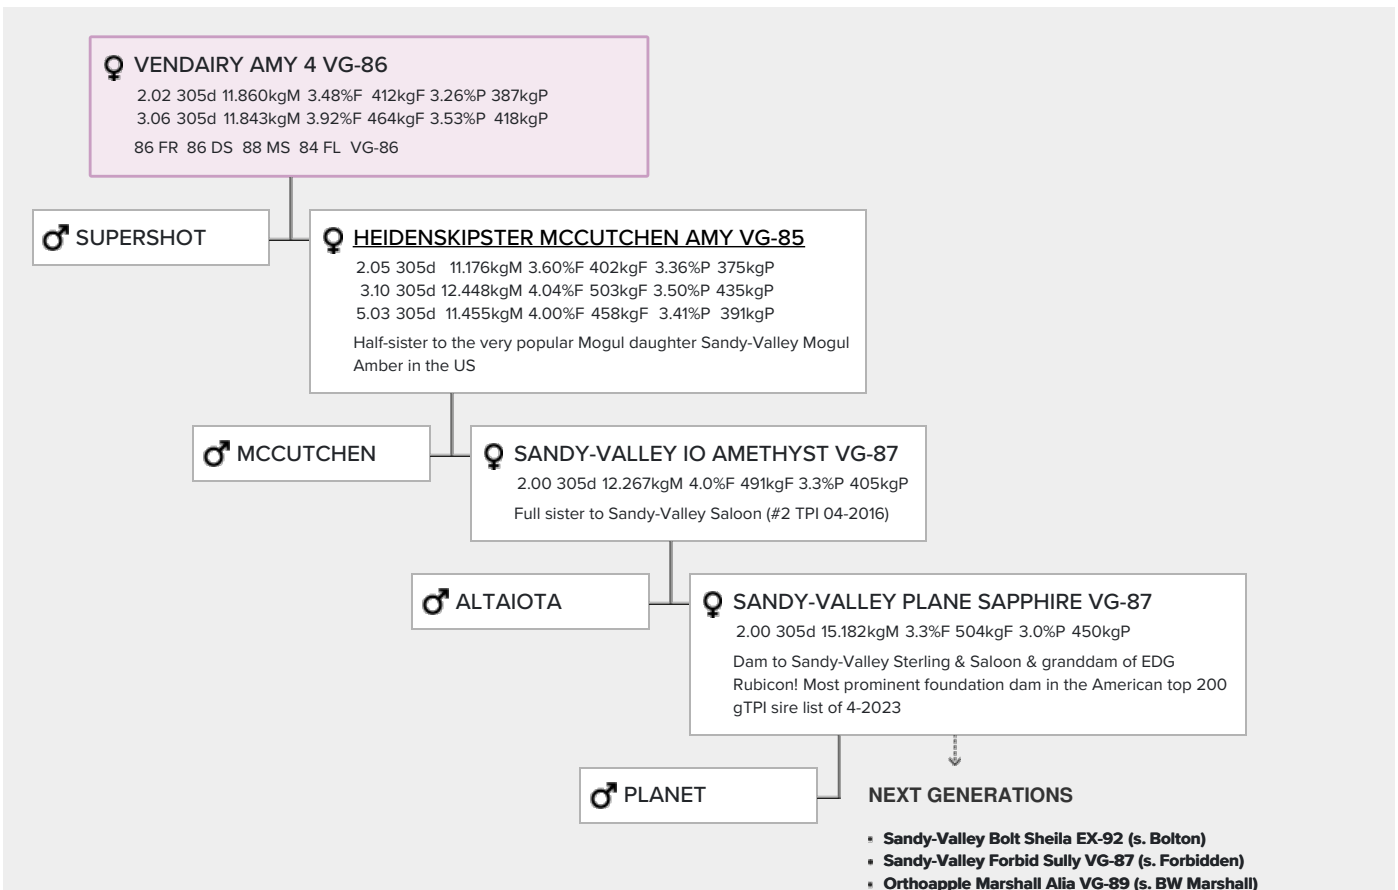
♀ VENDAIRY AMY 4 VG-86
2.02 305d 11.860kgM 3.48%F 412kgF 3.26%P 387kgP
3.06 305d 11.843kgM 3.92%F 464kgF 3.53%P 418kgP
86 FR 86 DS 88 MS 84 FL VG-86

♂ SUPERSHOT

♀ HEIDENSKIPSTER MCCUTCHEN AMY VG-85
2.05 305d 11.176kgM 3.60%F 402kgF 3.36%P 375kgP
3.10 305d 12.448kgM 4.04%F 503kgF 3.50%P 435kgP
5.03 305d 11.455kgM 4.00%F 458kgF 3.41%P 391kgP
Half-sister to the very popular Mogul daughter Sandy-Valley Mogul Amber in the US

♂ MCCUTCHEN

♀ SANDY-VALLEY IO AMETHYST VG-87
2.00 305d 12.267kgM 4.0%F 491kgF 3.3%P 405kgP
Full sister to Sandy-Valley Saloon (#2 TPI 04-2016)

♂ ALTAIOTA

♀ SANDY-VALLEY PLANE SAPPHIRE VG-87
2.00 305d 15.182kgM 3.3%F 504kgF 3.0%P 450kgP
Dam to Sandy-Valley Sterling & Saloon & granddam of EDG Rubicon! Most prominent foundation dam in the American top 200 gTPI sire list of 4-2023

♂ PLANET

NEXT GENERATIONS

- Sandy-Valley Bolt Sheila EX-92 (s. Bolton)
- Sandy-Valley Forbid Sully VG-87 (s. Forbidden)
- Orthoapple Marshall Alia VG-89 (s. BW Marshall)